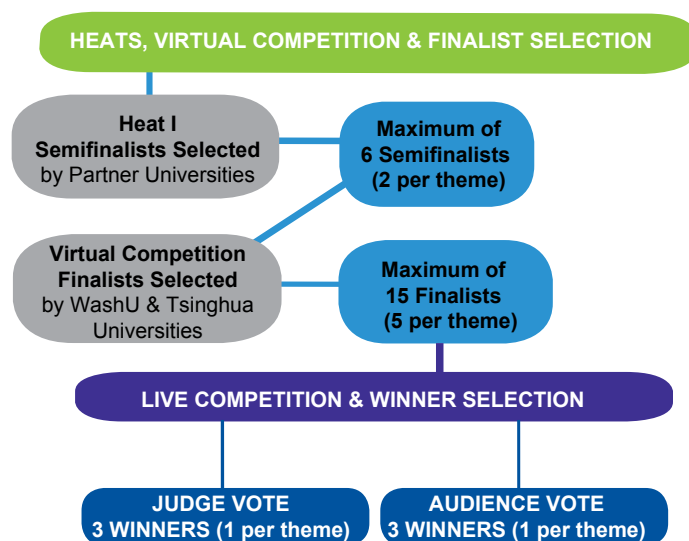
HEATS, VIRTUAL COMPETITION & FINALIST SELECTION

Heat I
Semifinalists Selected
by Partner Universities

Maximum of
6 Semifinalists
(2 per theme)

Virtual Competition
Finalists Selected
by WashU & Tsinghua
Universities

Maximum of
15 Finalists
(5 per theme)

LIVE COMPETITION & WINNER SELECTION

JUDGE VOTE
3 WINNERS (1 per theme)

AUDIENCE VOTE
3 WINNERS (1 per theme)